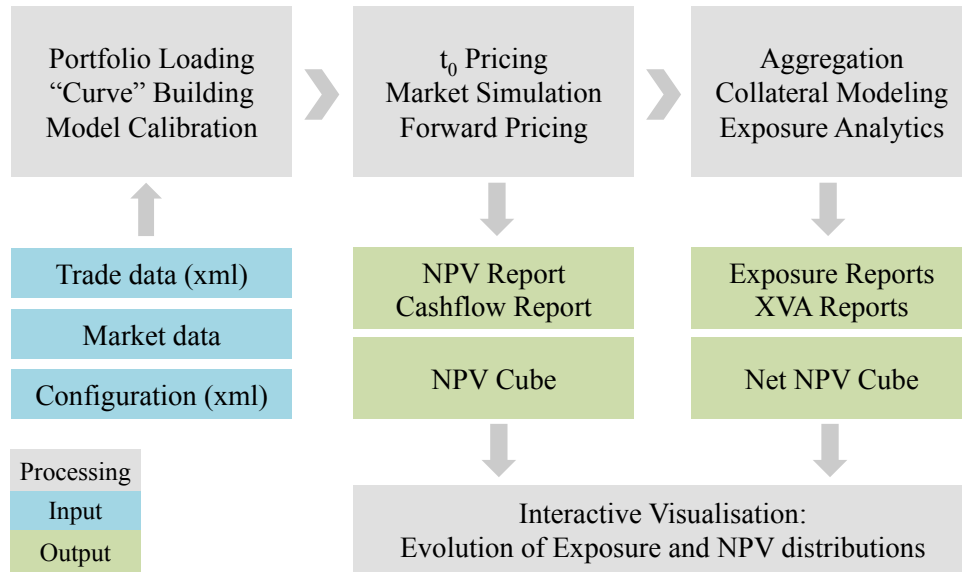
Portfolio Loading
“Curve” Building
Model Calibration

$t_0$ Pricing
Market Simulation
Forward Pricing

Aggregation
Collateral Modeling
Exposure Analytics

Trade data (xml)

Market data

Configuration (xml)

NPV Report
Cashflow Report

NPV Cube

Exposure Reports
XVA Reports

Net NPV Cube

Processing

Input

Output

Interactive Visualisation:
Evolution of Exposure and NPV distributions